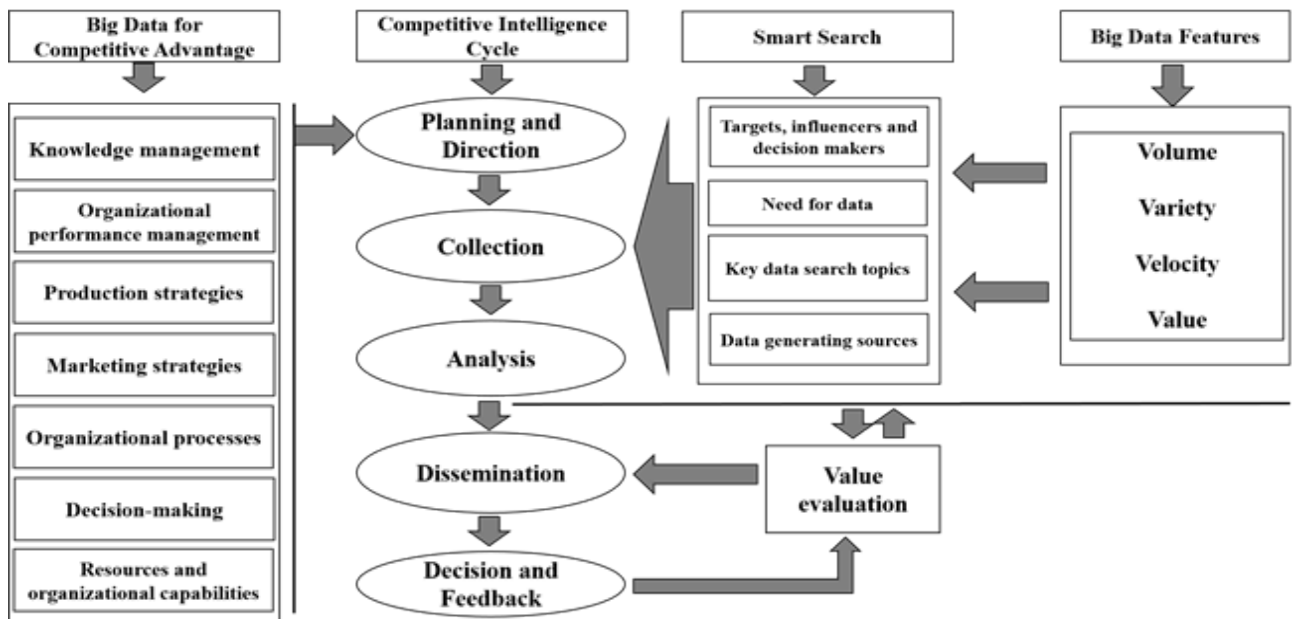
Big Data for Competitive Advantage

Knowledge management

Organizational performance management

Production strategies

Marketing strategies

Organizational processes

Decision-making

Resources and organizational capabilities

Competitive Intelligence Cycle

Planning and Direction

Collection

Analysis

Dissemination

Decision and Feedback

Smart Search

Targets, influencers and decision makers

Need for data

Key data search topics

Data generating sources

Big Data Features

Volume

Variety

Velocity

Value

Value evaluation